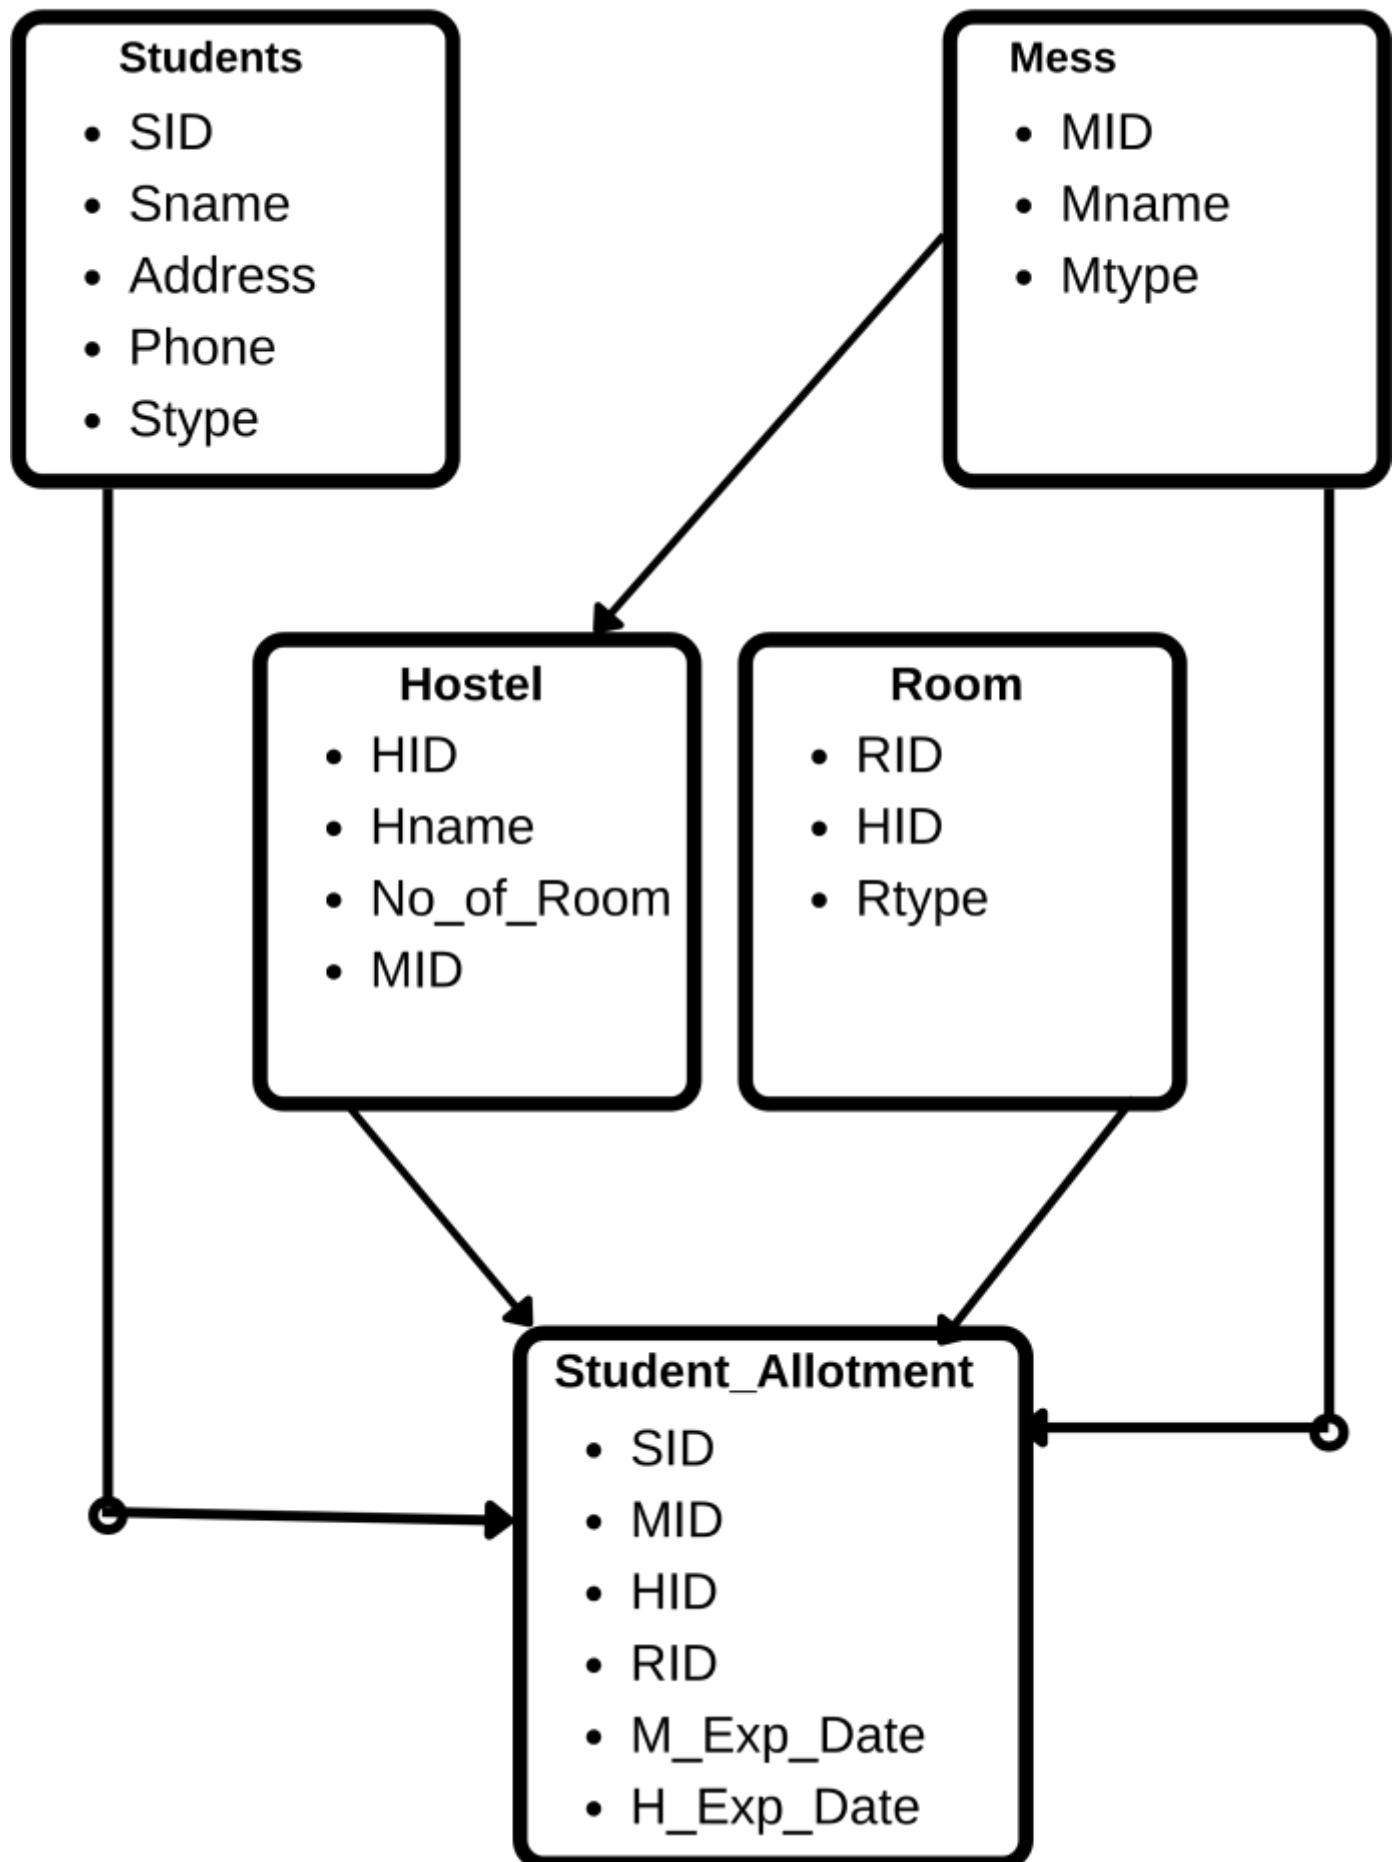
Students
- SID
- Sname
- Address
- Phone
- Stype

Mess
- MID
- Mname
- Mtype

Hostel
- HID
- Hname
- No_of_Room
- MID

Room
- RID
- HID
- Rtype

Student_Allotment
- SID
- MID
- HID
- RID
- M_Exp_Date
- H_Exp_Date